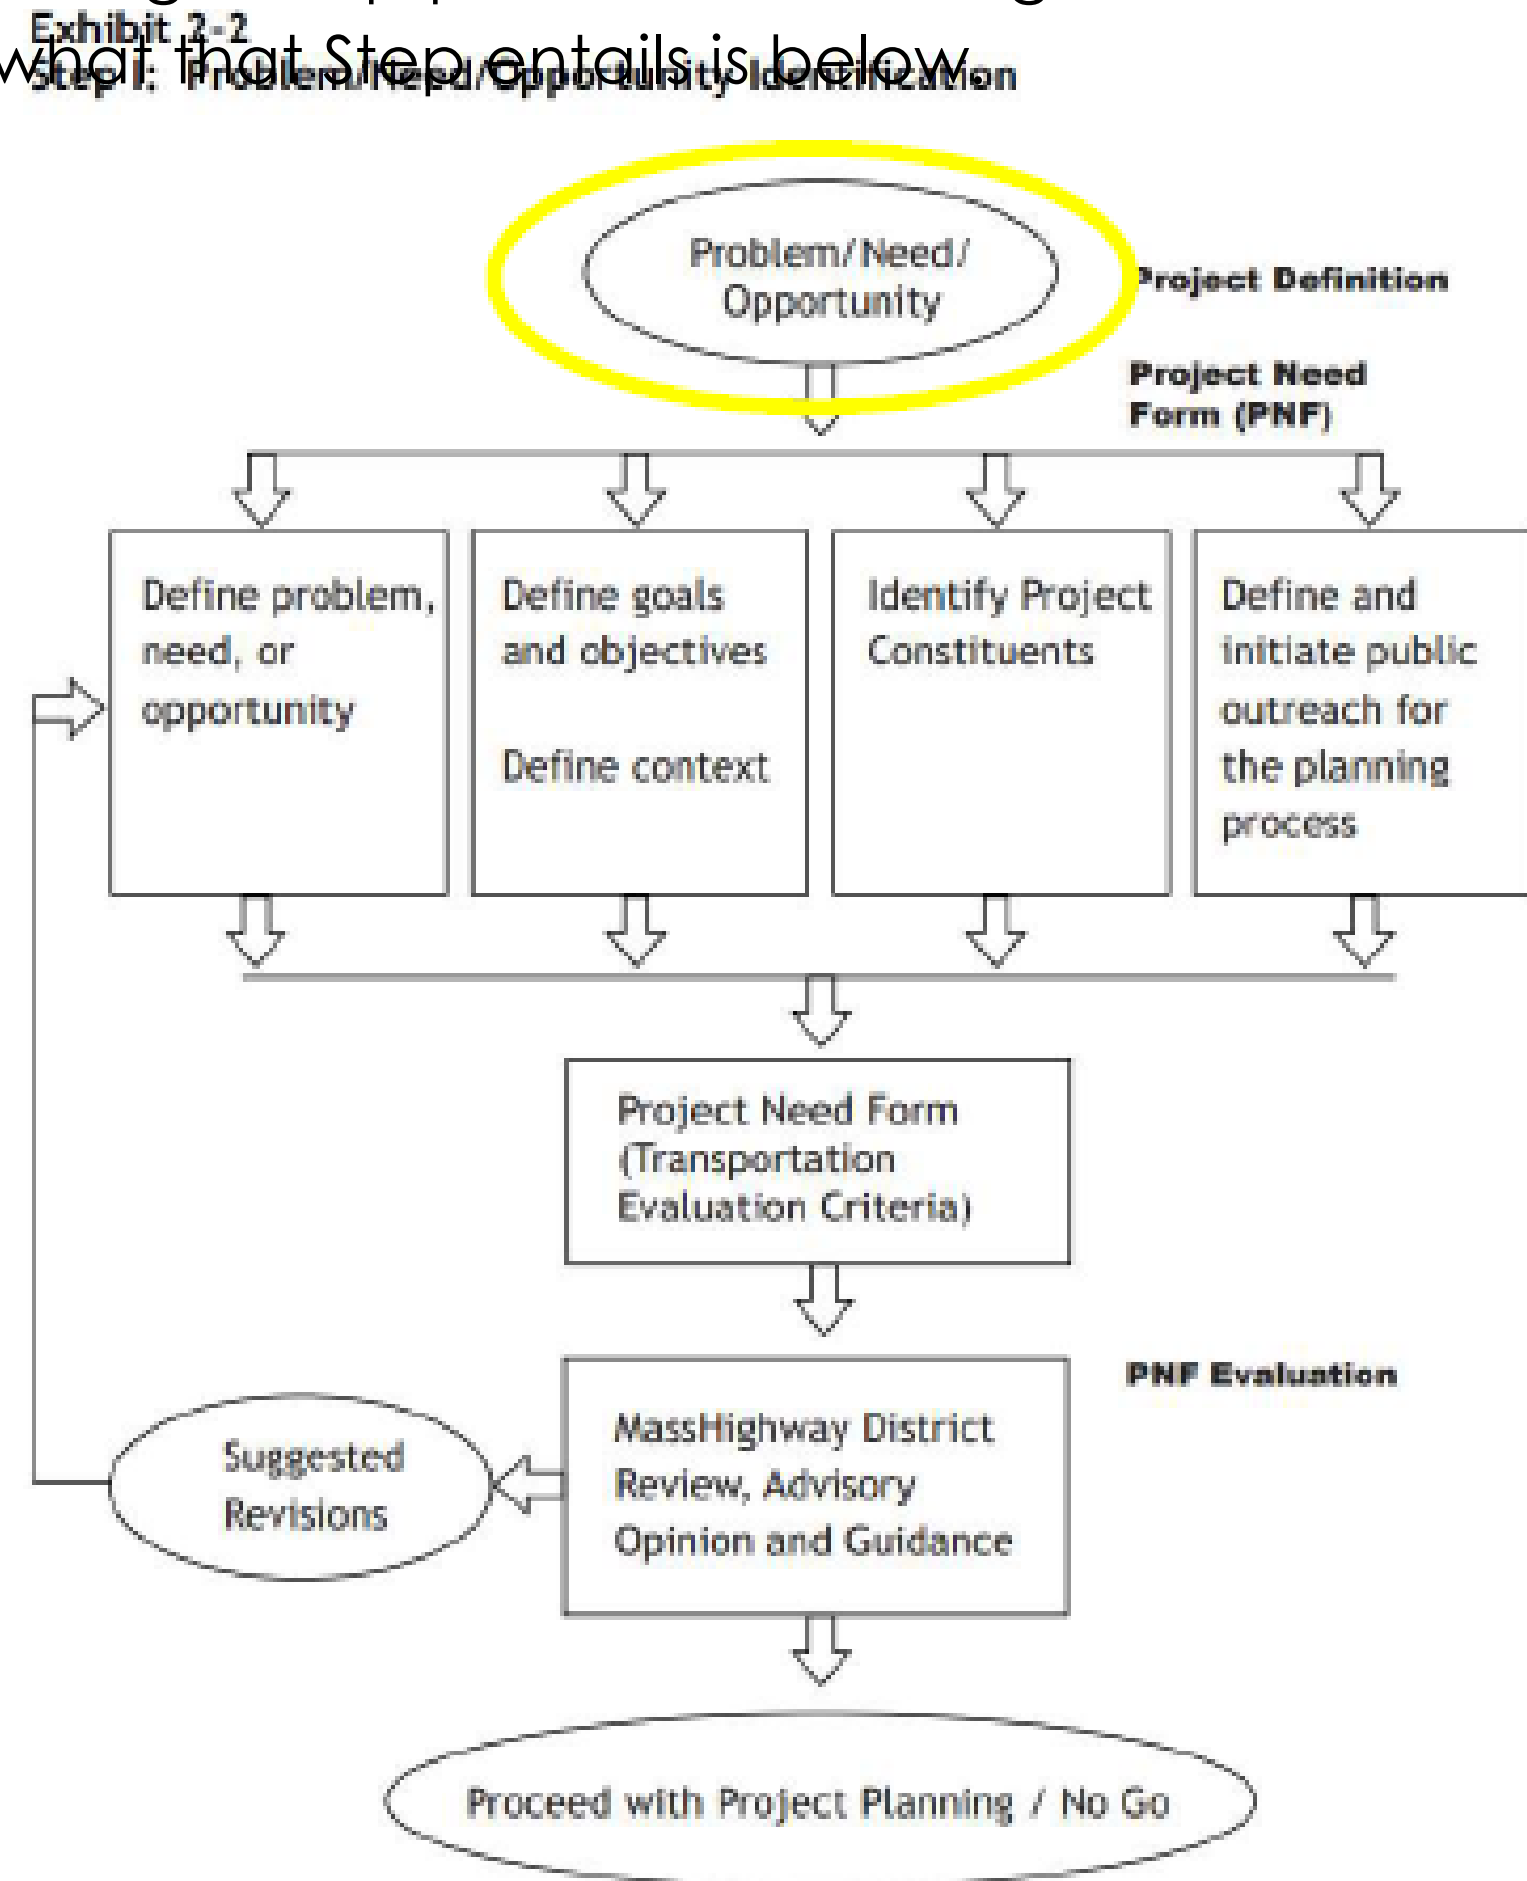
what that Step entails is below.

Exhibit 2-2
Step I: Problem/Need/Opportunity Identification

Problem/Need/ Opportunity

Project Definition

Project Need Form (PNF)

Define problem, need, or opportunity

Define goals and objectives

Define context

Identify Project Constituents

Define and initiate public outreach for the planning process

Project Need Form (Transportation Evaluation Criteria)

PNF Evaluation

Suggested Revisions

MassHighway District Review, Advisory Opinion and Guidance

Proceed with Project Planning / No Go